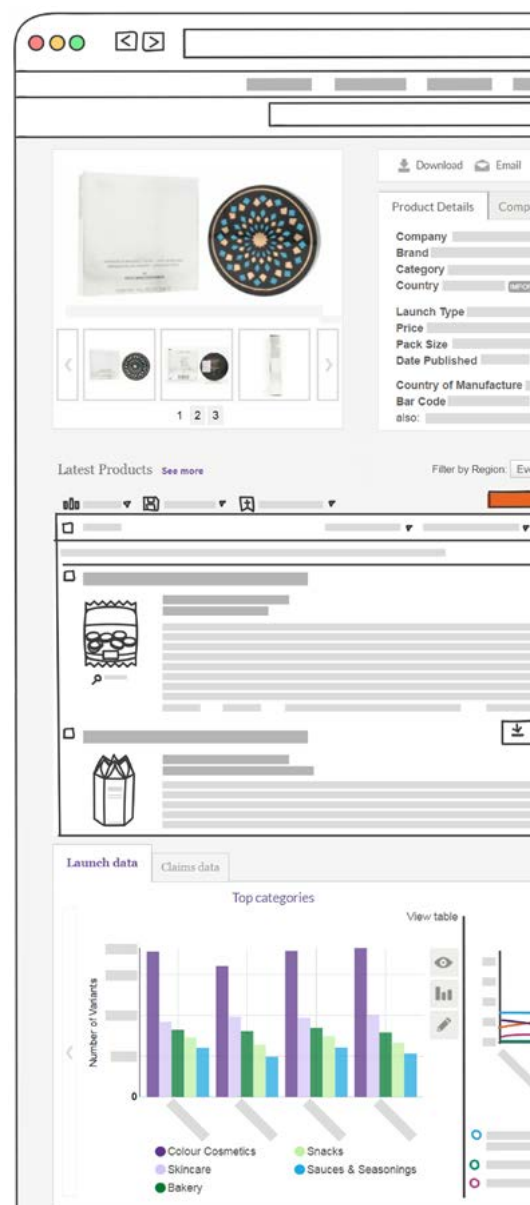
Download Email

Product Details Comp

Company
Brand
Category
Country

Launch Type
Price
Pack Size
Date Published

Country of Manufacture
Bar Code
also:

1 2 3

Latest Products See more

Filter by Region: Ev

Launch data Claims data

Top categories

View table

Number of Variants

0

Colour Cosmetics
Skincare
Bakery
Snacks
Sauces & Seasonings